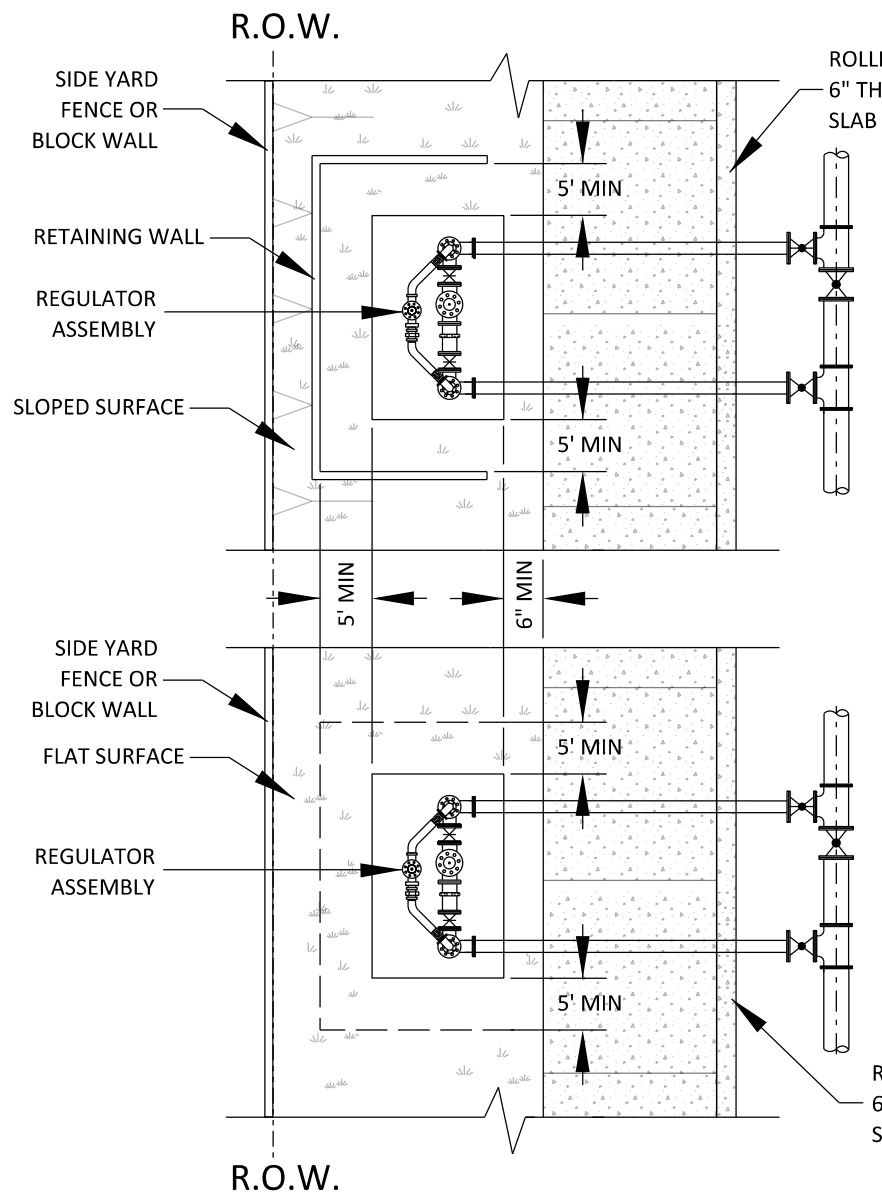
R.O.W.

SIDE YARD FENCE OR BLOCK WALL

ROLLI
6" TH
SLAB

RETAINING WALL

REGULATOR ASSEMBLY

SLOPED SURFACE

5' MIN

5' MIN

5' MIN

6" MIN

SIDE YARD FENCE OR BLOCK WALL

FLAT SURFACE

REGULATOR ASSEMBLY

5' MIN

5' MIN

R
6
S

R.O.W.